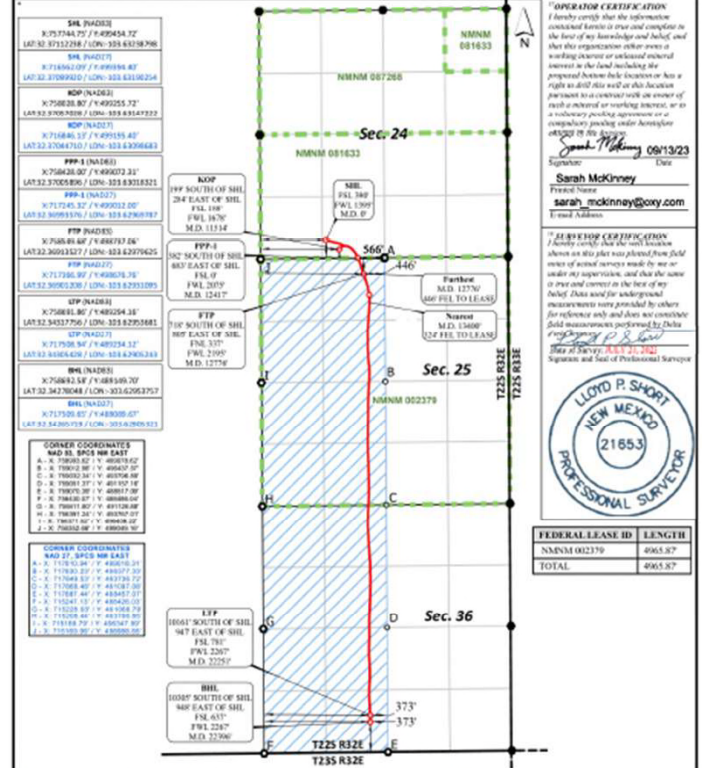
SHL (NAD83)
X:757744.75' / Y:495454.72'
LAT:32.37112258 / LON:-103.63258798

SHL (NAD27)
X:716562.09' / Y:495394.40'
LAT:32.37089920 / LON:-103.63198254

KOP (NAD83)
X:758028.80' / Y:495255.72'
LAT:32.37057039 / LON:-103.63147222

KOP (NAD27)
X:716846.13' / Y:495195.40'
LAT:32.37044710 / LON:-103.63086683

PPP-1 (NAD83)
X:758428.00' / Y:495072.31'
LAT:32.37005806 / LON:-103.63018321

PPP-1 (NAD27)
X:717245.32' / Y:495012.00'
LAT:32.36993576 / LON:-103.62969787

FTP (NAD83)
X:758569.69' / Y:494787.06'
LAT:32.36913227 / LON:-103.62970625

FTP (NAD27)
X:717386.99' / Y:494678.76'
LAT:32.36901200 / LON:-103.62910095

LTP (NAD83)
X:758891.86' / Y:489294.16'
LAT:32.34317756 / LON:-103.62953681

LTP (NAD27)
X:717508.94' / Y:489234.32'
LAT:32.34305428 / LON:-103.62905243

BHL (NAD83)
X:758692.58' / Y:489149.70'
LAT:32.34278048 / LON:-103.62953757

BHL (NAD27)
X:717509.65' / Y:489089.67'
LAT:32.34265719 / LON:-103.62905321

CORNER COORDINATES
NAD 83, SPCS NM EAST
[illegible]

CORNER COORDINATES
NAD 27, SPCS NM EAST
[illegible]

NMNM 081633
NMNM 087268
Sec. 24
NMNM 081633
N

SHL
FSL 360'
FWL 1309'
M.D. 0'

KOP
199' SOUTH OF SHL
284' EAST OF SHL
FSL 158'
FWL 1678'
M.D. 11534'

PPP-1
582' SOUTH OF SHL
683' EAST OF SHL
FSL 0'
FWL 2075'
M.D. 12417'

FTP
710' SOUTH OF SHL
805' EAST OF SHL
FNL 337'
FWL 2395'
M.D. 12778'

566' A
446'
J

Farthest
M.D. 12770'
446' FEL TO LEASE

Nearest
M.D. 13400'
324' FEL TO LEASE

I
B
Sec. 25
NMNM 002379
T22S R32E
T22S R33E
H
C
G
D
Sec. 36

LTP
10061' SOUTH OF SHL
947' EAST OF SHL
FSL 781'
FWL 2267'
M.D. 22251'

BHL
10305' SOUTH OF SHL
948' EAST OF SHL
FSL 637'
FWL 2267'
M.D. 22396'

373'
373'
F
E
T22S R32E
T23S R32E

OPERATOR CERTIFICATION
I hereby certify that the information contained herein is true and complete to the best of my knowledge and belief, and that this organization either owns a working interest or unleased mineral interest in the land including the proposed bottom hole location or has a right to drill this well at this location pursuant to a contract with an owner of such a mineral or working interest, or to a voluntary pooling agreement or a compulsory pooling order heretofore entered by the division.
Sarah McKinney 09/13/23
Signature Date
Sarah McKinney
Printed Name
sarah_mckinney@oxy.com
E-mail Address

SURVEYOR CERTIFICATION
I hereby certify that the well location shown on this plat was plotted from field notes of actual surveys made by me or under my supervision, and that the same is true and correct to the best of my belief. Data used for underground measurements were provided by others for reference only and does not constitute field measurements performed by Delta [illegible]
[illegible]
Date of Survey: JULY 21, 2022
Signature and Seal of Professional Surveyor

LLOYD P. SHORT
NEW MEXICO
21653
PROFESSIONAL SURVEYOR

| FEDERAL LEASE ID | LENGTH |
|---|---|
| NMNM 002379 | 4965.87' |
| TOTAL | 4965.87' |